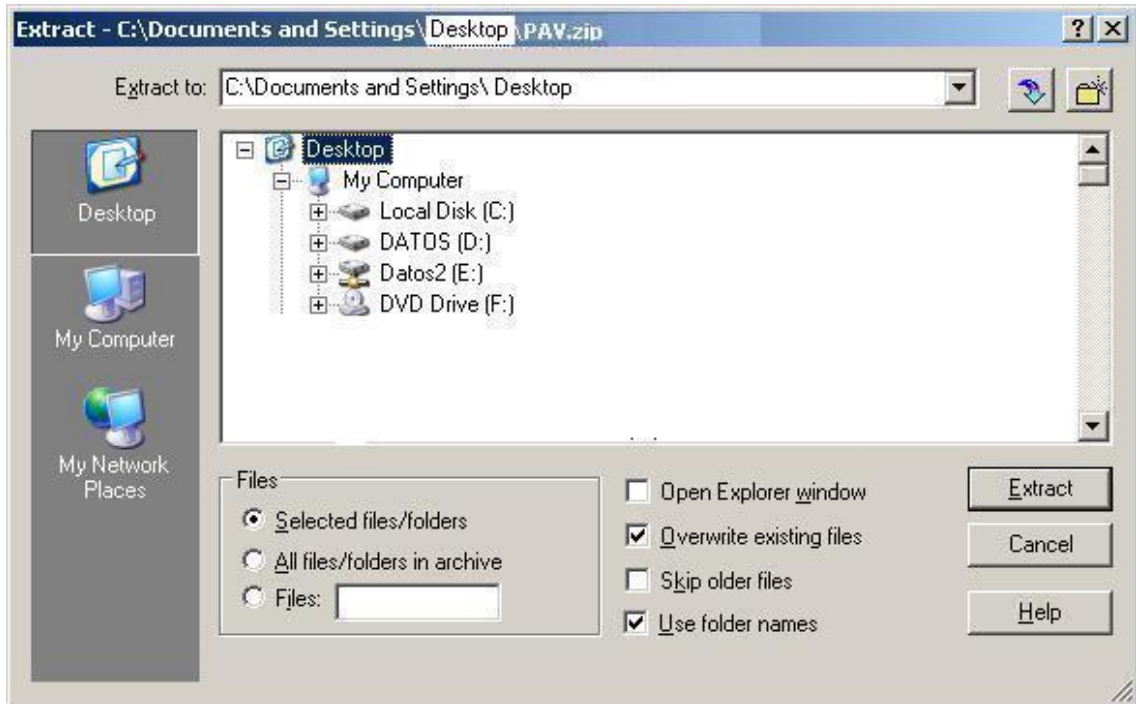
Extract - C:\Documents and Settings\ Desktop \PAV.zip

? X

Extract to: C:\Documents and Settings\ Desktop

Desktop

My Computer

My Network Places

Desktop
My Computer
Local Disk (C:)
DATOS (D:)
Datos2 (E:)
DVD Drive (F:)

Files
Selected files/folders
All files/folders in archive
Files:

Open Explorer window
Overwrite existing files
Skip older files
Use folder names

Extract
Cancel
Help